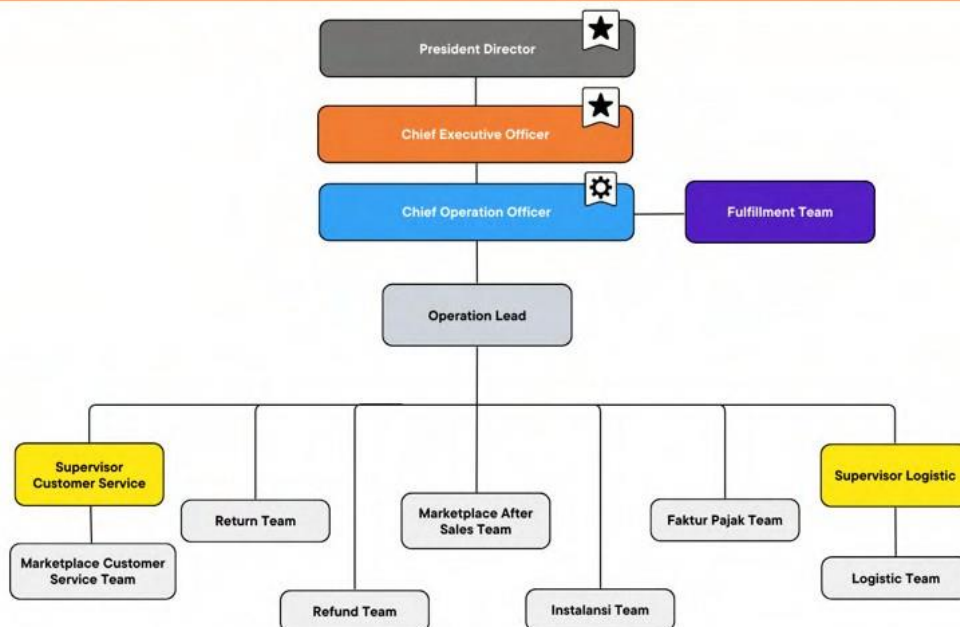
President Director

Chief Executive Officer

Chief Operation Officer

Fulfillment Team

Operation Lead

Supervisor Customer Service

Marketplace Customer Service Team

Return Team

Refund Team

Marketplace After Sales Team

Instalansi Team

Faktur Pajak Team

Supervisor Logistic

Logistic Team